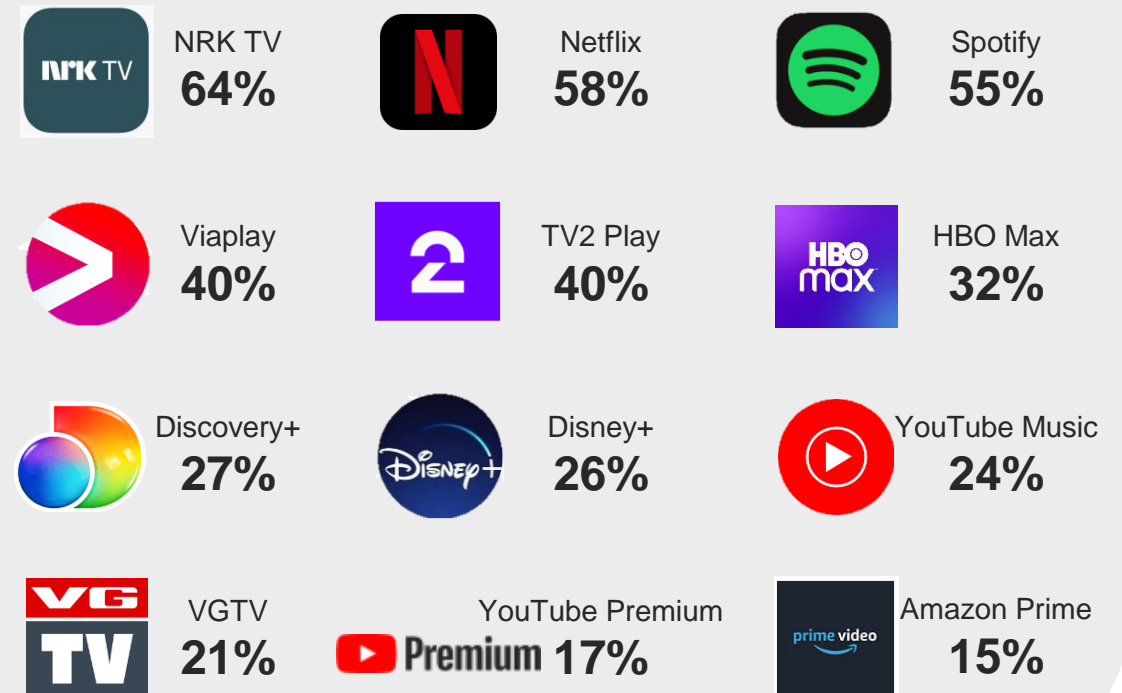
NRK TV
NRK TV
64%

Netflix
58%

Spotify
55%

Viaplay
40%

2
TV2 Play
40%

HBO max
HBO Max
32%

Discovery+
27%

Disney+
Disney+
26%

YouTube Music
24%

VG TV
VGTV
21%

YouTube Premium
Premium
17%

prime video
Amazon Prime
15%